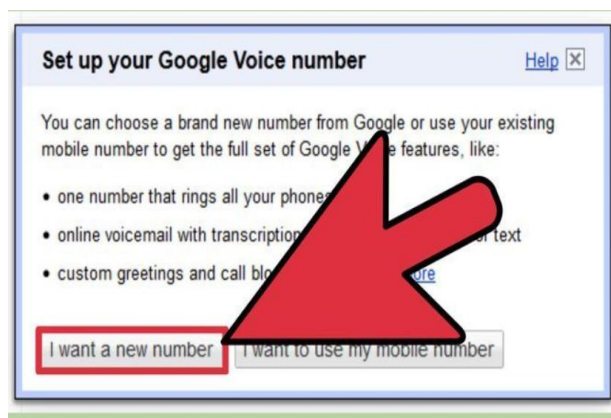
Set up your Google Voice number

Help

You can choose a brand new number from Google or use your existing mobile number to get the full set of Google V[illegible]e features, like:

• one number that rings all your phone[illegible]

• online voicemail with transcriptio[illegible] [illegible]r text

• custom greetings and call blo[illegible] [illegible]ore

I want a new number

I want to use my mobile number